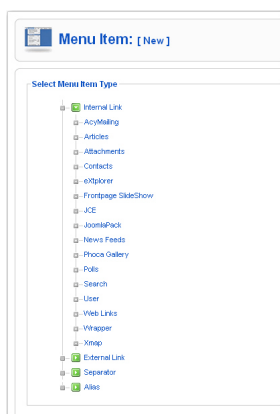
Menu Item: [ New ]

Select Menu Item Type

Internal Link
AcyMailing
Articles
Attachments
Contacts
eXtplorer
Frontpage SlideShow
JCE
JoomlaPack
News Feeds
Phoca Gallery
Polls
Search
User
Web Links
Wrapper
Xmap
External Link
Separator
Alias